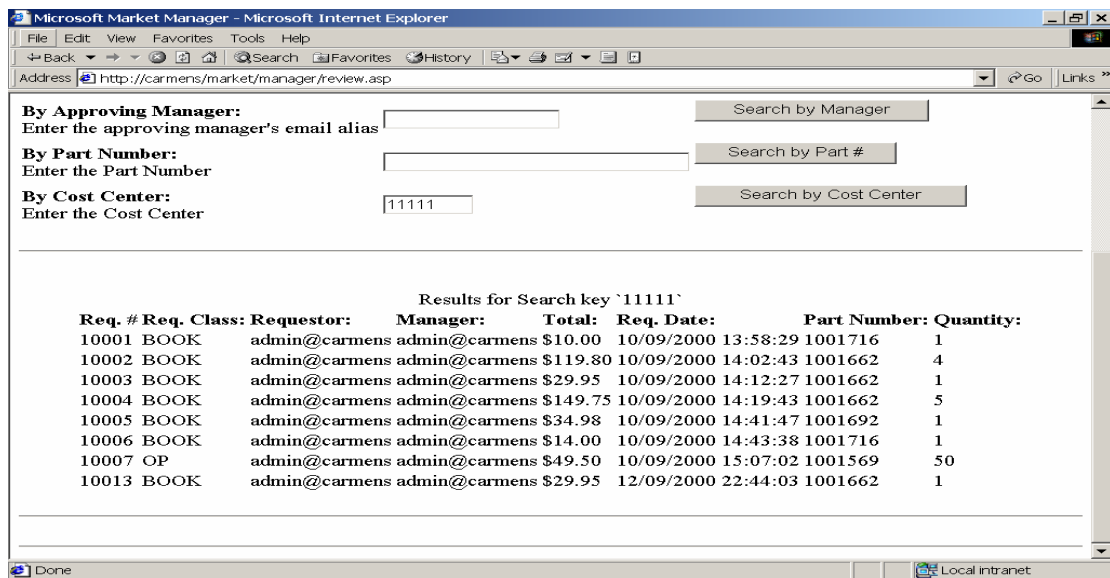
Microsoft Market Manager - Microsoft Internet Explorer

File Edit View Favorites Tools Help

Back Search Favorites History

Address http://carmens/market/manager/review.asp

Go Links

**By Approving Manager:**
Enter the approving manager's email alias

Search by Manager

**By Part Number:**
Enter the Part Number

Search by Part #

**By Cost Center:**
Enter the Cost Center

11111

Search by Cost Center

Results for Search key `11111`

| Req. # | Req. Class: | Requestor: | Manager: | Total: | Req. Date: | Part Number: | Quantity: |
|---|---|---|---|---|---|---|---|
| 10001 | BOOK | admin@carmens | admin@carmens | \$10.00 | 10/09/2000 13:58:29 | 1001716 | 1 |
| 10002 | BOOK | admin@carmens | admin@carmens | \$119.80 | 10/09/2000 14:02:43 | 1001662 | 4 |
| 10003 | BOOK | admin@carmens | admin@carmens | \$29.95 | 10/09/2000 14:12:27 | 1001662 | 1 |
| 10004 | BOOK | admin@carmens | admin@carmens | \$149.75 | 10/09/2000 14:19:43 | 1001662 | 5 |
| 10005 | BOOK | admin@carmens | admin@carmens | \$34.98 | 10/09/2000 14:41:47 | 1001692 | 1 |
| 10006 | BOOK | admin@carmens | admin@carmens | \$14.00 | 10/09/2000 14:43:38 | 1001716 | 1 |
| 10007 | OP | admin@carmens | admin@carmens | \$49.50 | 10/09/2000 15:07:02 | 1001569 | 50 |
| 10013 | BOOK | admin@carmens | admin@carmens | \$29.95 | 12/09/2000 22:44:03 | 1001662 | 1 |

Done

Local intranet